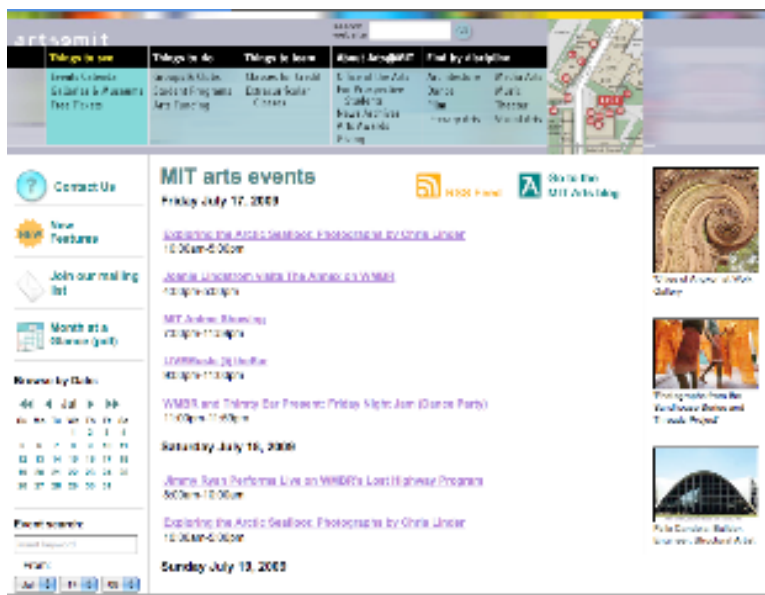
arts@mit

Things to see
Events Calendar
Exhibits & Museums
Free Events

Things to do
Arts@MIT Clubs
Student Programs
Arts Funding

Things to learn
Classes for Credit
Extracurricular Classes

About Arts@MIT
Office of the Arts
For Prospective Students
Meet Art Faculty
Arts Awards
Giving

Find by discipline
Architecture
Dance
Film
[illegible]
Media Arts
Music
Theater
Visual Arts

Contact Us

New Features

Join our mailing list

Month at a Glance (pdf)

Browse by Date
Jul

Event search

MIT arts events

RSS Feed

Go to the MIT Arts blog

Friday July 17, 2009

Exploring the Arctic Seafloor: Photographs by Chris Linder
10:00am-5:00pm

Jeanie Lindstrom visits The Annex on WMBR
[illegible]

MIT Anime Showing
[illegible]

LGWBeats DJ Hustle
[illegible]

WMBR and Trinity Bar Present: Friday Night Jam (Dance Party)
11:00pm-11:59pm

Saturday July 18, 2009

Jimmy Ryan Performs Live on WMBR's Lost Highway Program
9:00am-10:00am

Exploring the Arctic Seafloor: Photographs by Chris Linder
10:00am-5:00pm

Sunday July 19, 2009

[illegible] Gallery

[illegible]

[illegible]